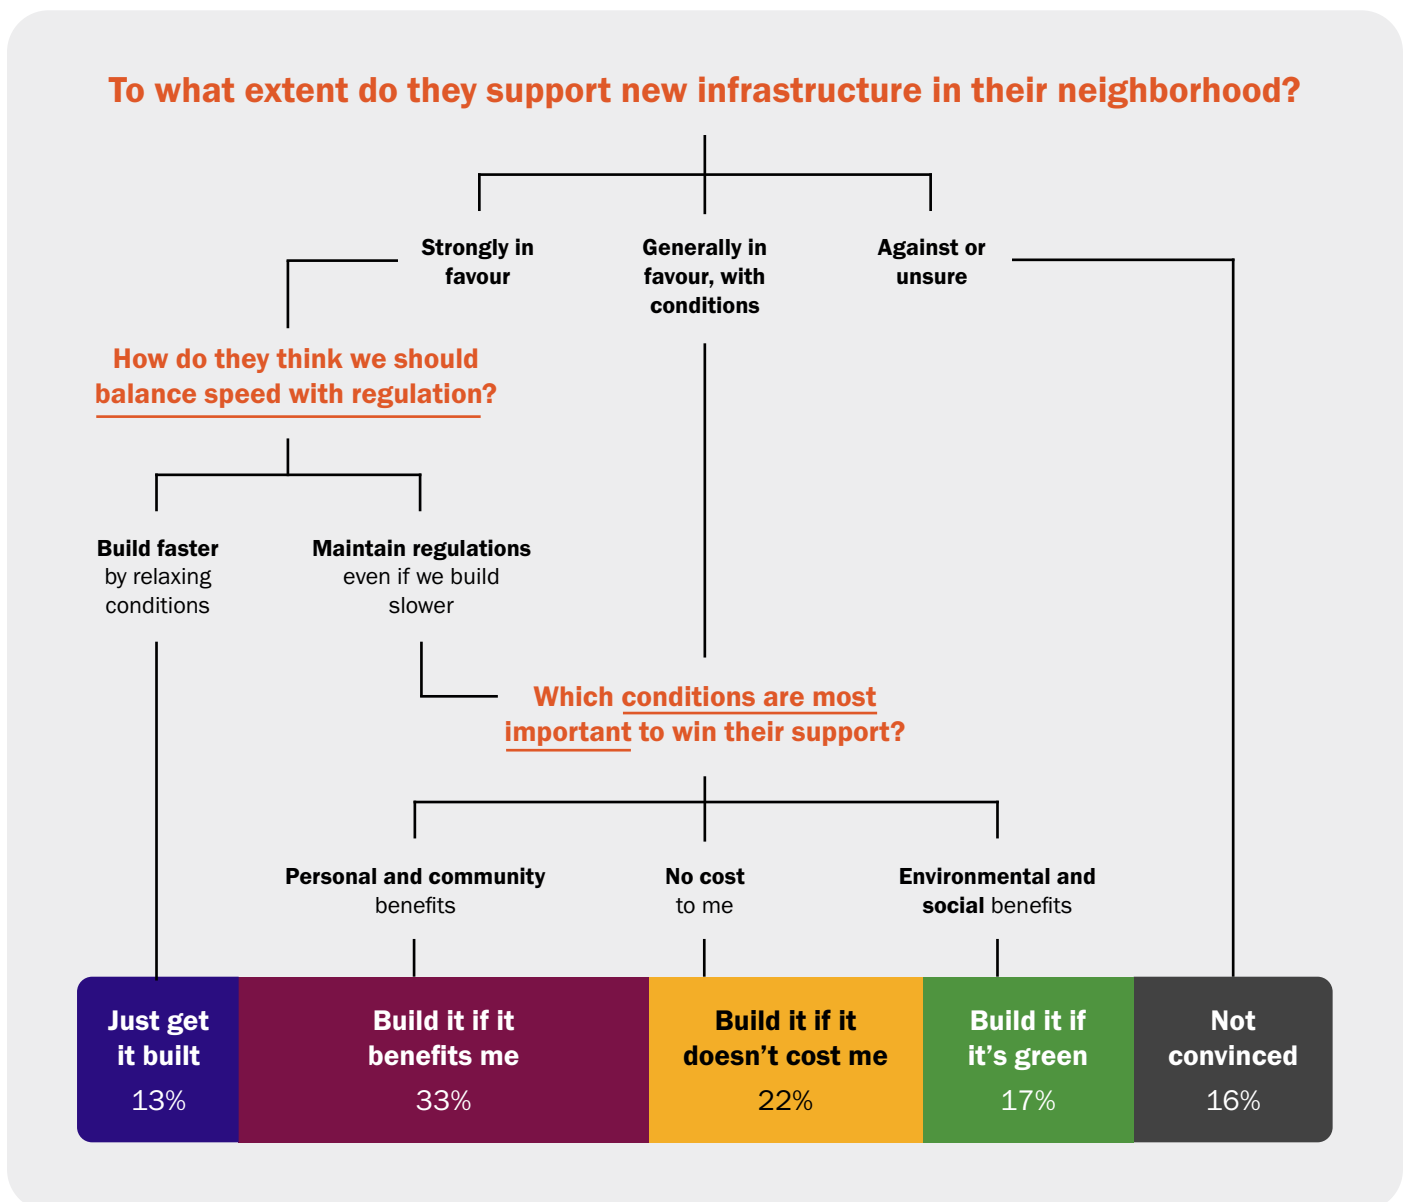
To what extent do they support new infrastructure in their neighborhood?

Strongly in favour

Generally in favour, with conditions

Against or unsure

How do they think we should balance speed with regulation?

Build faster by relaxing conditions

Maintain regulations even if we build slower

Which conditions are most important to win their support?

Personal and community benefits

No cost to me

Environmental and social benefits

Just get it built 13%

Build it if it benefits me 33%

Build it if it doesn't cost me 22%

Build it if it's green 17%

Not convinced 16%